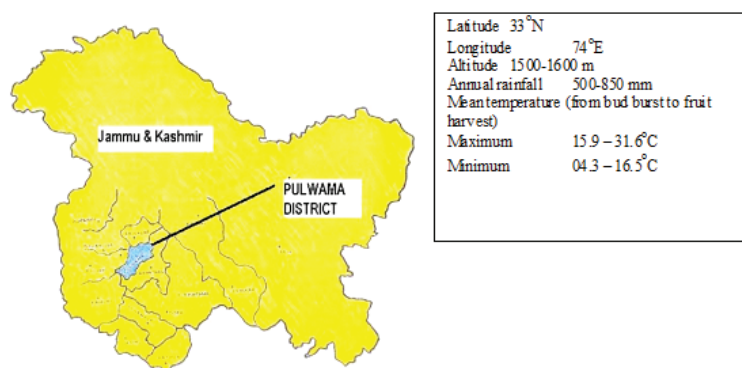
Jammu & Kashmir

PULWAMA DISTRICT

Latitude $33^{\circ}$N
Longitude $74^{\circ}$E
Altitude 1500-1600 m
Annual rainfall 500-850 mm
Mean temperature (from bud burst to fruit harvest)
Maximum $15.9 - 31.6^{\circ}$C
Minimum $04.3 - 16.5^{\circ}$C